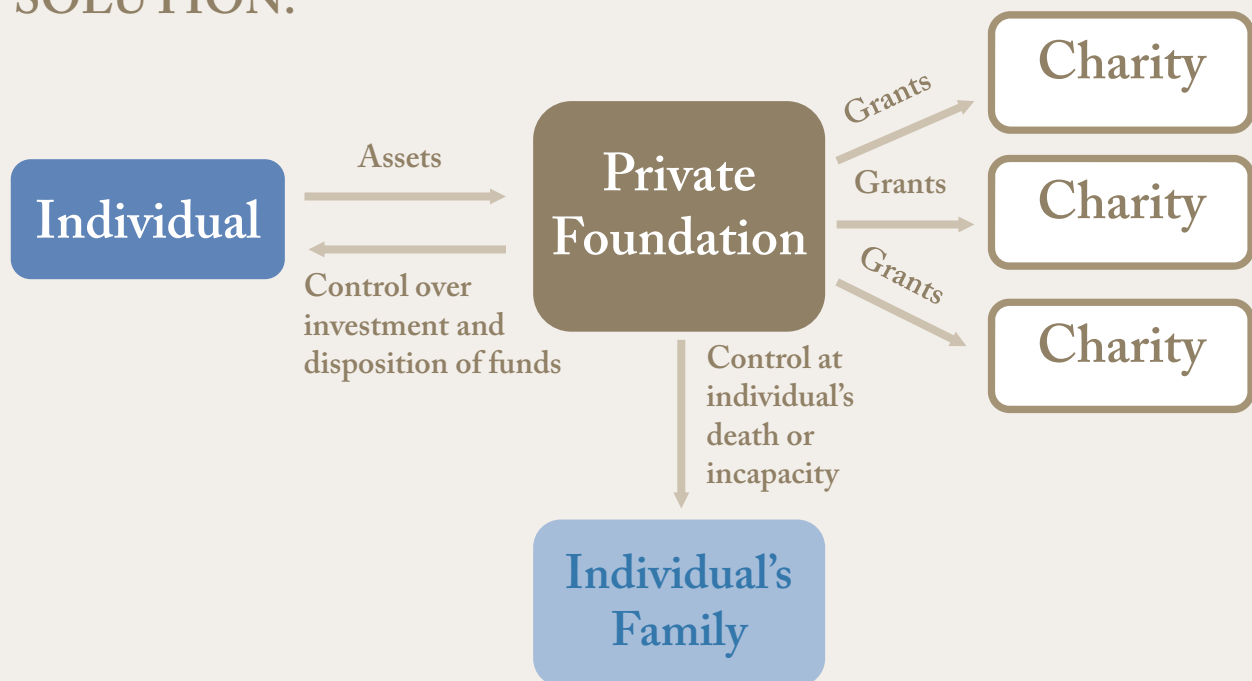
SOLUTION:

Individual

Assets

Control over investment and disposition of funds

Private Foundation

Grants

Grants

Grants

Charity

Charity

Charity

Control at individual's death or incapacity

Individual's Family